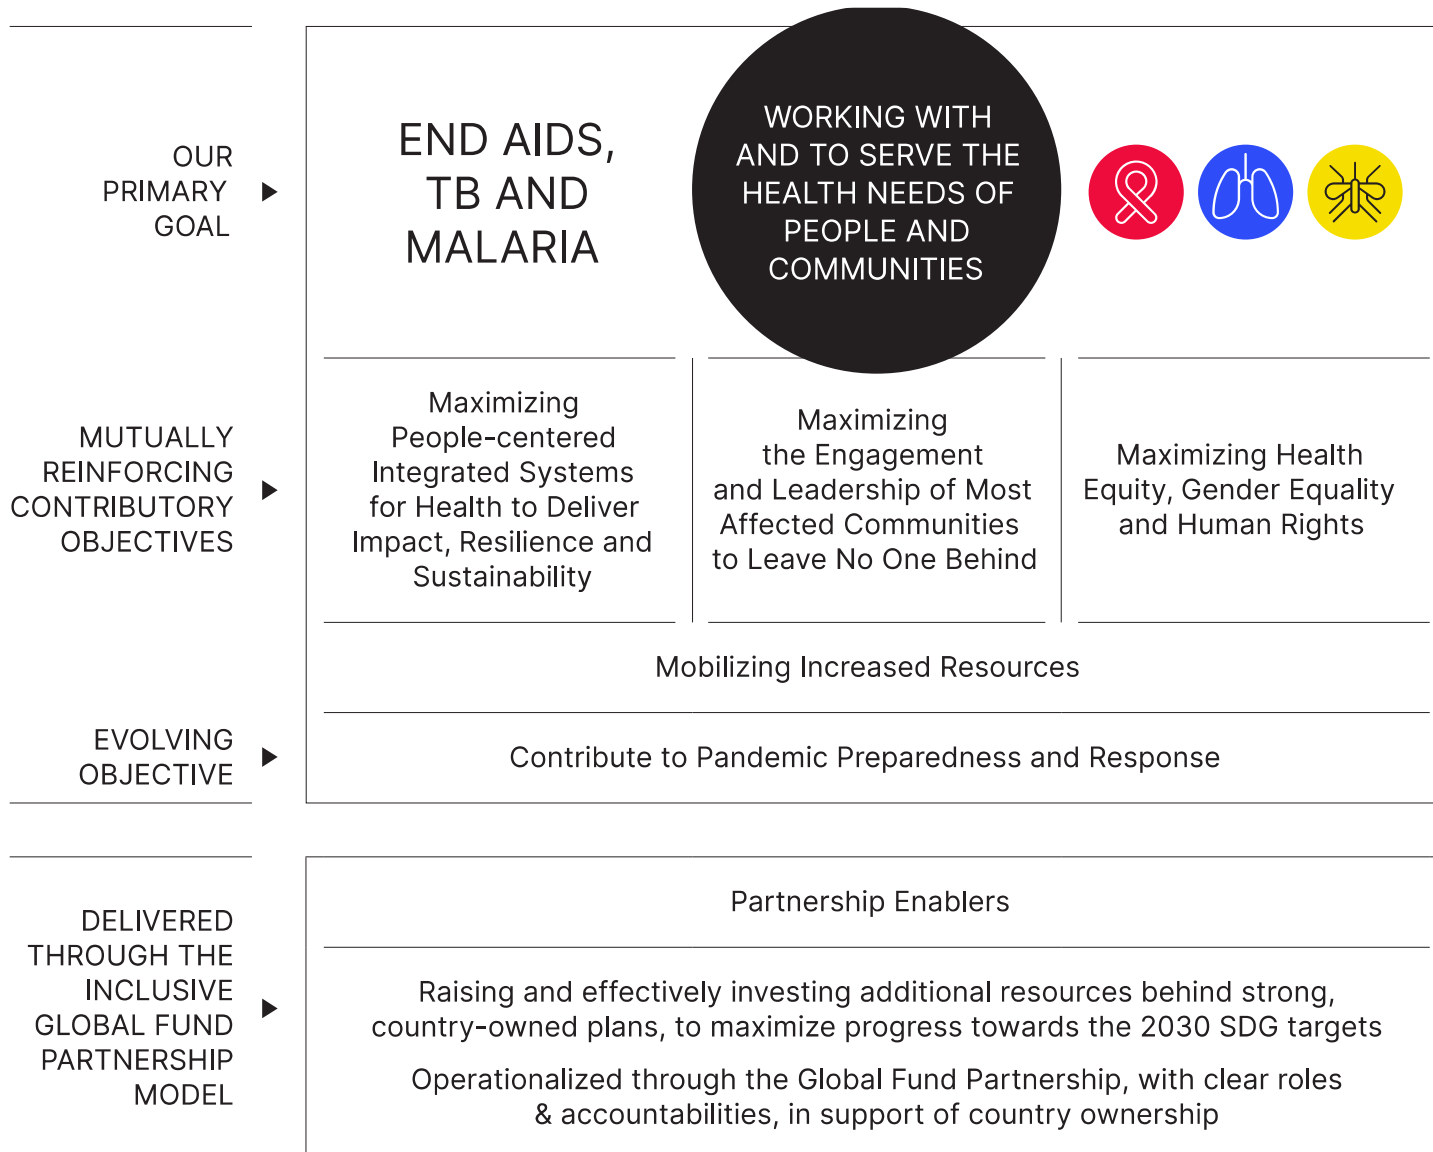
OUR PRIMARY GOAL

END AIDS, TB AND MALARIA

WORKING WITH AND TO SERVE THE HEALTH NEEDS OF PEOPLE AND COMMUNITIES

MUTUALLY REINFORCING CONTRIBUTORY OBJECTIVES

Maximizing People-centered Integrated Systems for Health to Deliver Impact, Resilience and Sustainability

Maximizing the Engagement and Leadership of Most Affected Communities to Leave No One Behind

Maximizing Health Equity, Gender Equality and Human Rights

Mobilizing Increased Resources

EVOLVING OBJECTIVE

Contribute to Pandemic Preparedness and Response

DELIVERED THROUGH THE INCLUSIVE GLOBAL FUND PARTNERSHIP MODEL

Partnership Enablers

Raising and effectively investing additional resources behind strong, country-owned plans, to maximize progress towards the 2030 SDG targets

Operationalized through the Global Fund Partnership, with clear roles & accountabilities, in support of country ownership